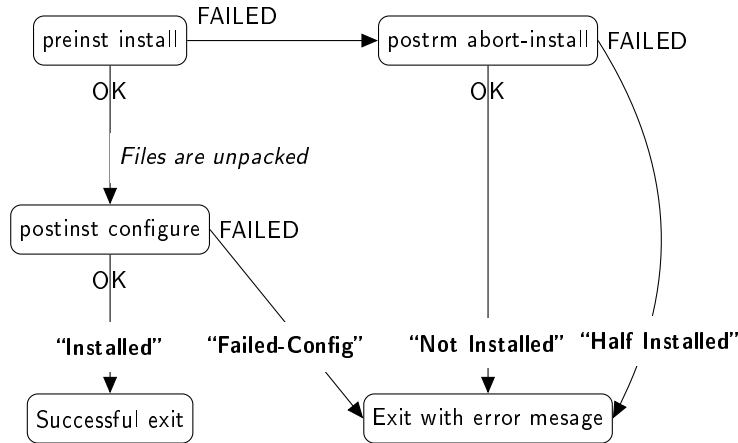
preinst install

FAILED

postrm abort-install

FAILED

OK

OK

*Files are unpacked*

postinst configure

FAILED

OK

“Installed”

“Failed-Config”

“Not Installed”

“Half Installed”

Successful exit

Exit with error mesage